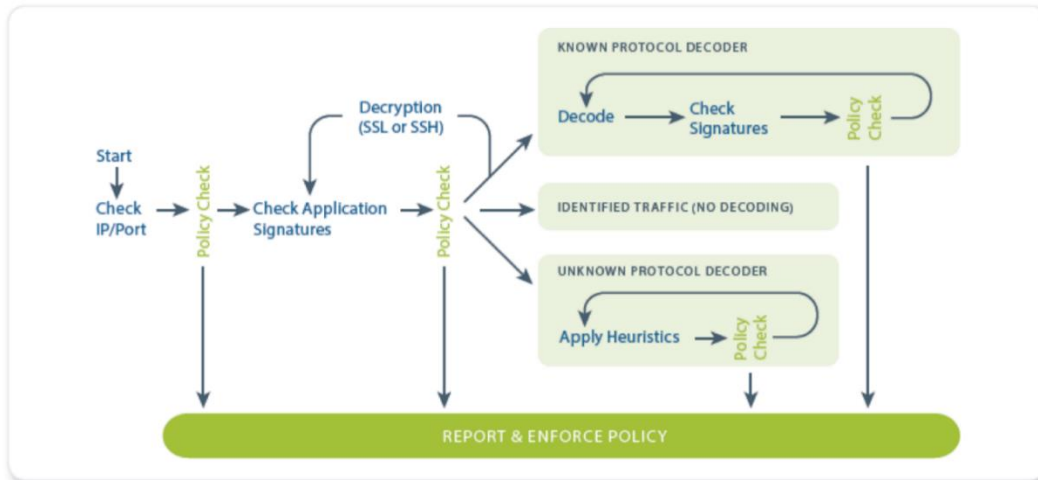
Start

Check IP/Port

Policy Check

Decryption (SSL or SSH)

Check Application Signatures

Policy Check

KNOWN PROTOCOL DECODER

Decode

Check Signatures

Policy Check

IDENTIFIED TRAFFIC (NO DECODING)

UNKNOWN PROTOCOL DECODER

Apply Heuristics

Policy Check

REPORT & ENFORCE POLICY